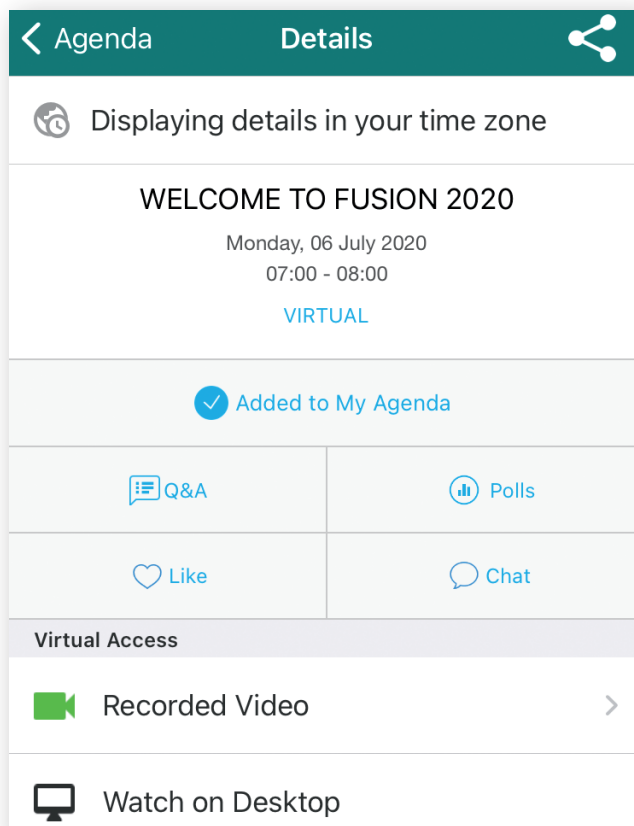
Agenda
Details

Displaying details in your time zone

WELCOME TO FUSION 2020
Monday, 06 July 2020
07:00 - 08:00
VIRTUAL

Added to My Agenda

Q&A
Polls
Like
Chat

Virtual Access

Recorded Video

Watch on Desktop